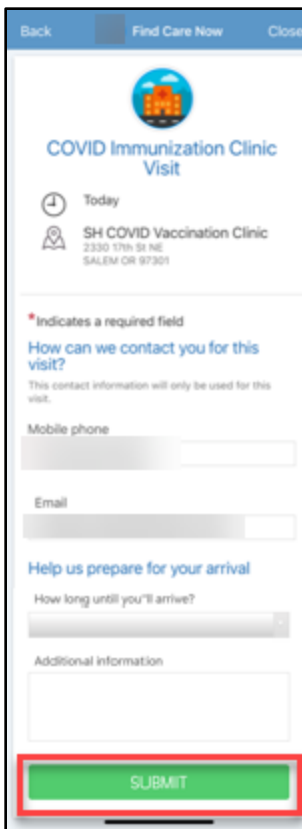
Back Find Care Now Close

COVID Immunization Clinic Visit

Today

SH COVID Vaccination Clinic
2330 17th St NE
SALEM OR 97301

*Indicates a required field

How can we contact you for this visit?

This contact information will only be used for this visit.

Mobile phone

Email

Help us prepare for your arrival

How long until you'll arrive?

Additional information

SUBMIT